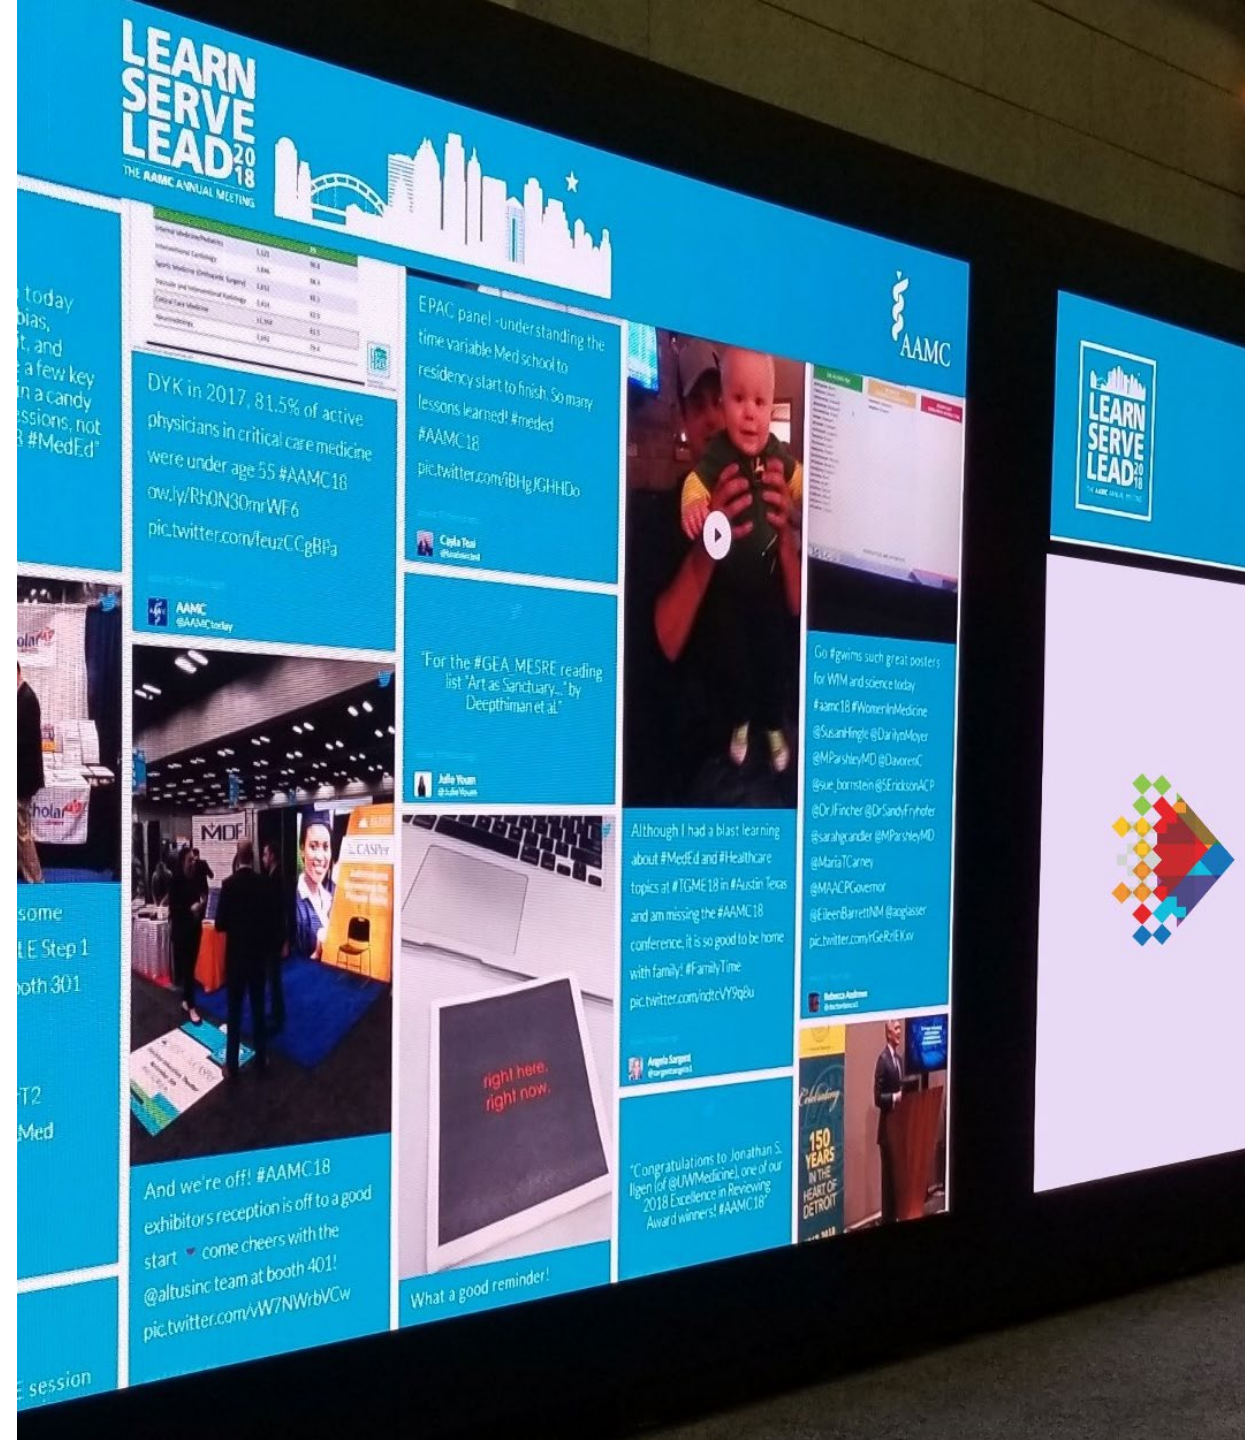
LEARN SERVE LEAD 2018
THE AAMC ANNUAL MEETING

AAMC

today
bias,
t, and
a few key
in a candy
essions, not
8 #MedEd"

DYK in 2017, 81.5% of active physicians in critical care medicine were under age 55 #AAMC18 ow.ly/Rh0N30mrWF6 pic.twitter.com/feuzCCgBPa

AAMC
@AAMCtoday

EPAC panel - understanding the time variable Med school to residency start to finish. So many lessons learned! #meded #AAMC18 pic.twitter.com/iBHgJGHHDo

Cayla Teal

"For the #GEA MESRE reading list "Art as Sanctuary..." by Deepthiman et al."

Julie Youm
@JulieYoum

Although I had a blast learning about #MedEd and #Healthcare topics at #TGME18 in #Austin Texas and am missing the #AAMC18 conference, it is so good to be home with family! #FamilyTime pic.twitter.com/ndtcVY9q8u

Angela Sargent

Go #gwims such great posters for WIM and science today #aamc18 #WomenInMedicine @SusanHingle @DarilynMoyer @MParsheyMD @DaveresC @sue_bornstein @SEricksonACP @DrJFincher @DrSandyFryhofer @sarahgrandler @MParsheyMD @MariaTCarney @MAACPGovernor @EileenBarrettNM @aoglasser pic.twitter.com/rGeRzlEKxv

Rebecca Andrews

some
LE Step 1
ooth 301

T2
Med

And we're off! #AAMC18 exhibitors reception is off to a good start ❤ come cheers with the @altusinc team at booth 401! pic.twitter.com/vW7NWrbVCw

right here,
right now.

What a good reminder!

"Congratulations to Jonathan S. Ilgen (of @UWMedicine), one of our 2018 Excellence in Reviewing Award winners! #AAMC18"

Celebrating
150 YEARS IN THE HEART OF DETROIT

MDF
CASPer

E session

LEARN SERVE LEAD 2018
THE AAMC ANNUAL MEETING